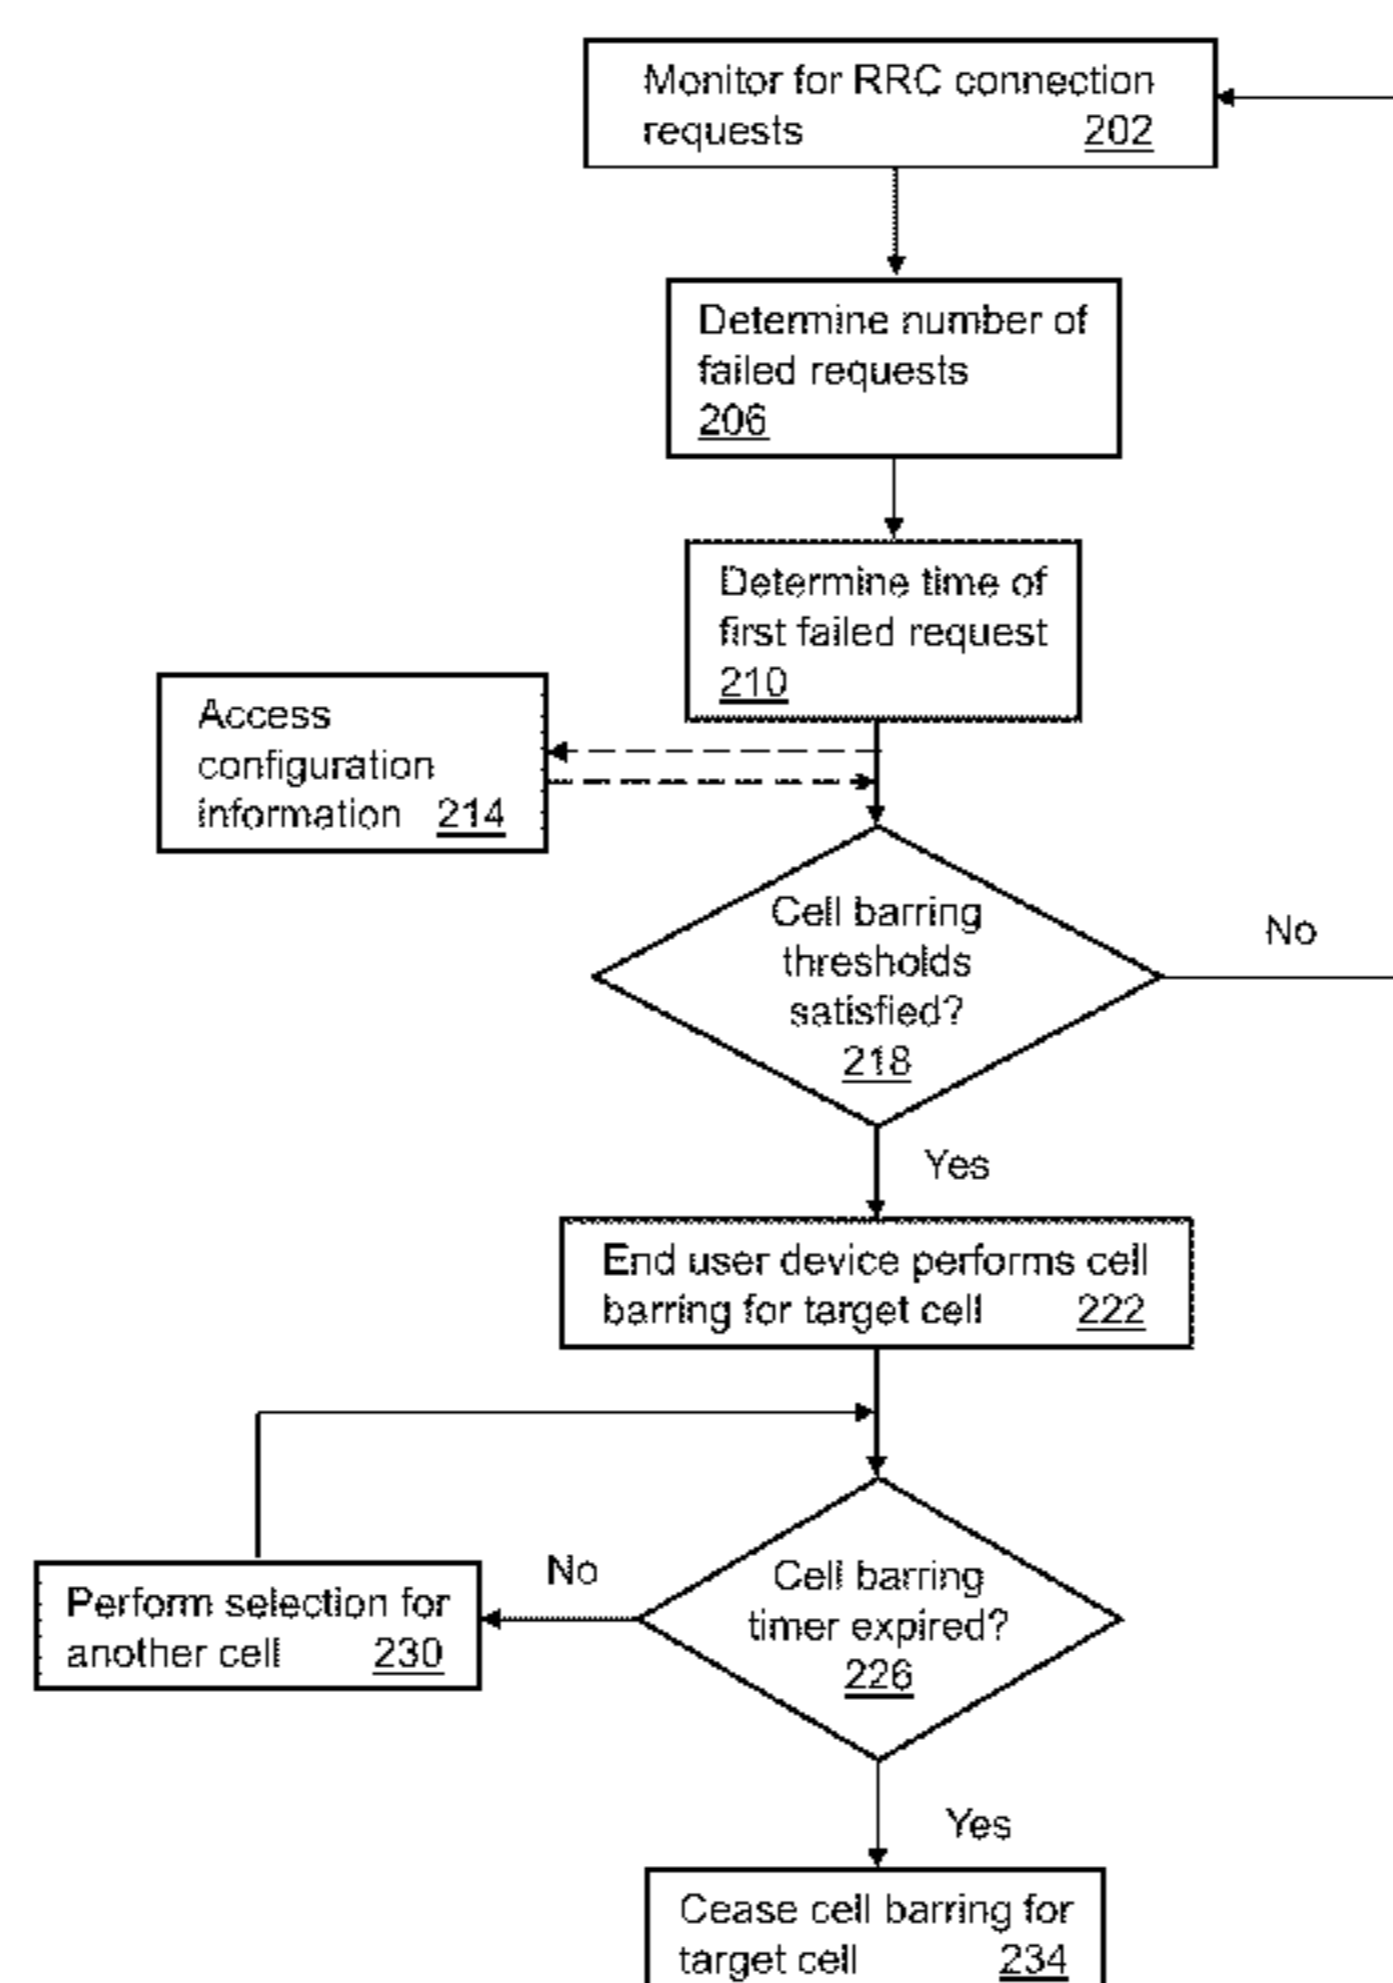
Monitor for RRC connection requests 202

Determine number of failed requests 206

Determine time of first failed request 210

Access configuration information 214

Cell barring thresholds satisfied? 218

No

Yes

End user device performs cell barring for target cell 222

Perform selection for another cell 230

No

Cell barring timer expired? 226

Yes

Cease cell barring for target cell 234